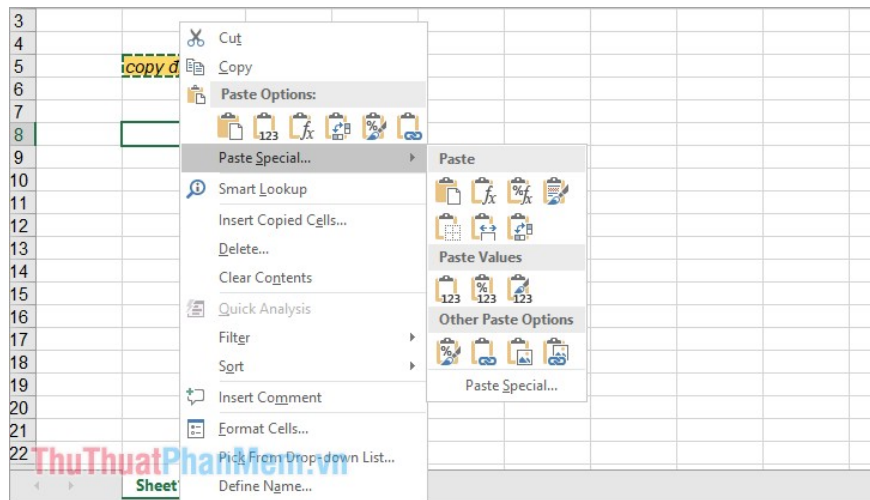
3
4
5 copy d
6
7
8
9
10
11
12
13
14
15
16
17
18
19
20
21
22

Cut
Copy
Paste Options:
123
Paste Special...
Smart Lookup
Insert Copied Cells...
Delete...
Clear Contents
Quick Analysis
Filter
Sort
Insert Comment
Format Cells...
Pick From Drop-down List...
Define Name...

Paste
Paste Values
123
123
123
Other Paste Options
Paste Special...

Sheet

ThuThuatPhanMem.vn